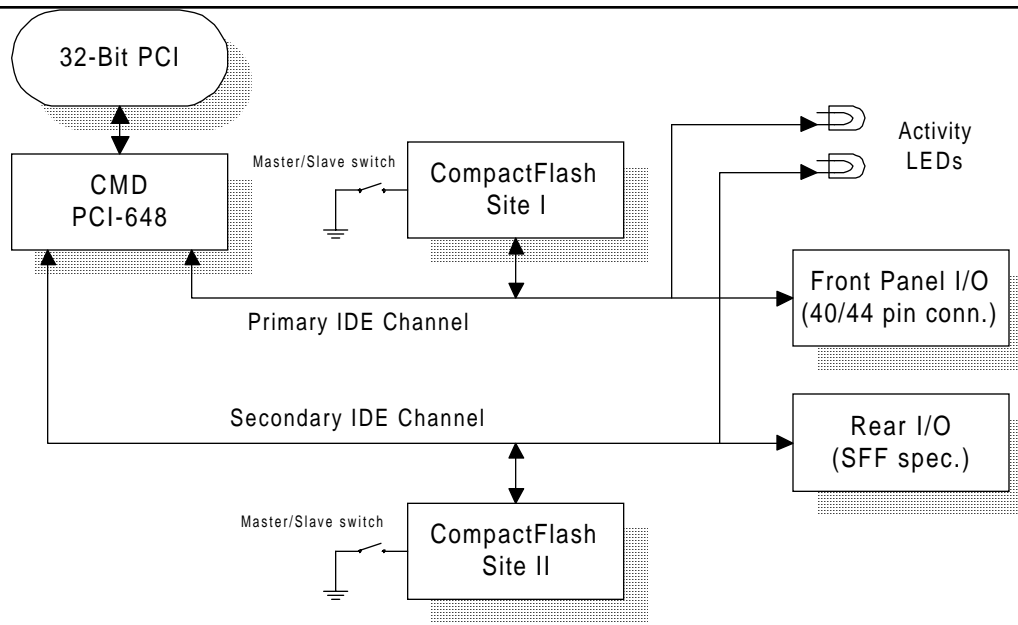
32-Bit PCI

CMD
PCI-648

Master/Slave switch

CompactFlash
Site I

Activity
LEDs

Front Panel I/O
(40/44 pin conn.)

Primary IDE Channel

Secondary IDE Channel

Rear I/O
(SFF spec.)

Master/Slave switch

CompactFlash
Site II